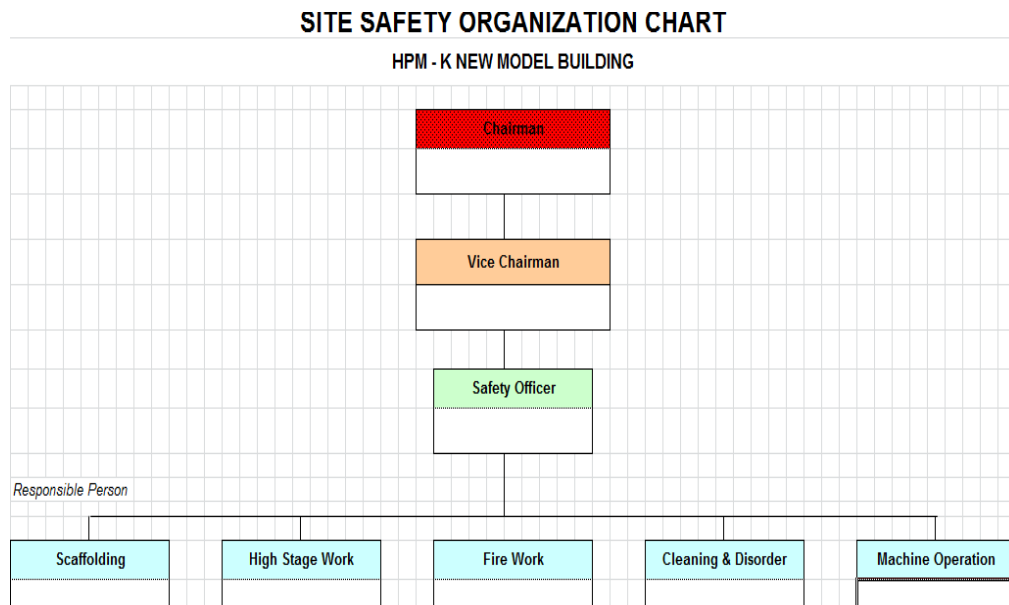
SITE SAFETY ORGANIZATION CHART

HPM - K NEW MODEL BUILDING

Chairman

Vice Chairman

Safety Officer

Responsible Person

Scaffolding

High Stage Work

Fire Work

Cleaning & Disorder

Machine Operation